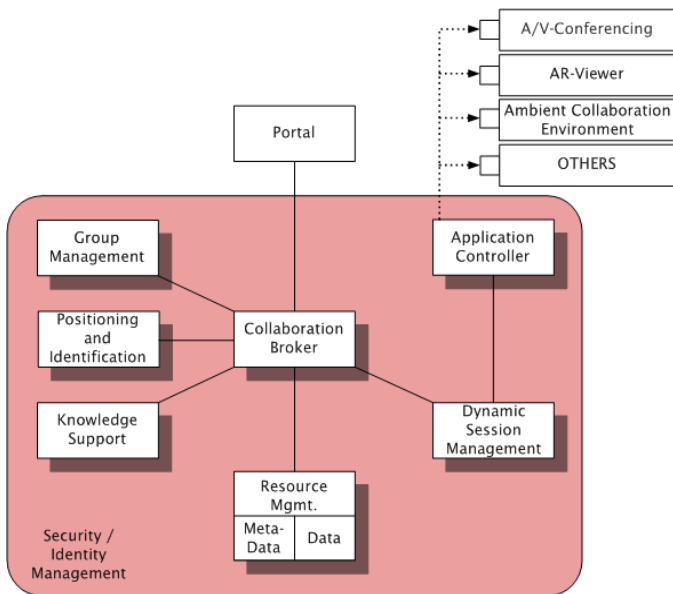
A/V-Conferencing

AR-Viewer

Ambient Collaboration Environment

OTHERS

Portal

Group Management

Application Controller

Positioning and Identification

Collaboration Broker

Knowledge Support

Dynamic Session Management

Resource Mgmt.

| Meta-Data | Data |
|---|---|

Security / Identity Management